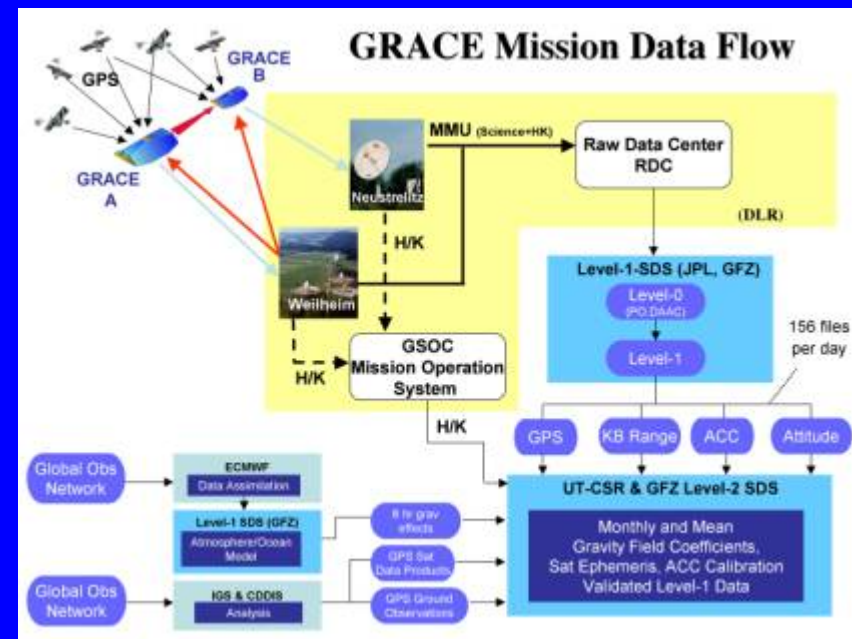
GRACE Mission Data Flow

GPS

GRACE B

GRACE A

MMU (Science+HK)

Neustrelitz

Raw Data Center RDC

(DLR)

H/K

Weilheim

H/K

GSOC Mission Operation System

Level-1-SDS (JPL, GFZ)

Level-0 (PO.DAAC)

Level-1

156 files per day

H/K

GPS

KB Range

ACC

Attitude

Global Obs Network

ECMWF

Data Assimilation

Level-1 SDS (GFZ)

Atmosphere/Ocean Model

6 hr grav effects

UT-CSR & GFZ Level-2 SDS

Monthly and Mean Gravity Field Coefficients, Sat Ephemeris, ACC Calibration Validated Level-1 Data

GPS Sat Data Products

Global Obs Network

IGS & CDDIS

Analysis

GPS Ground Observations